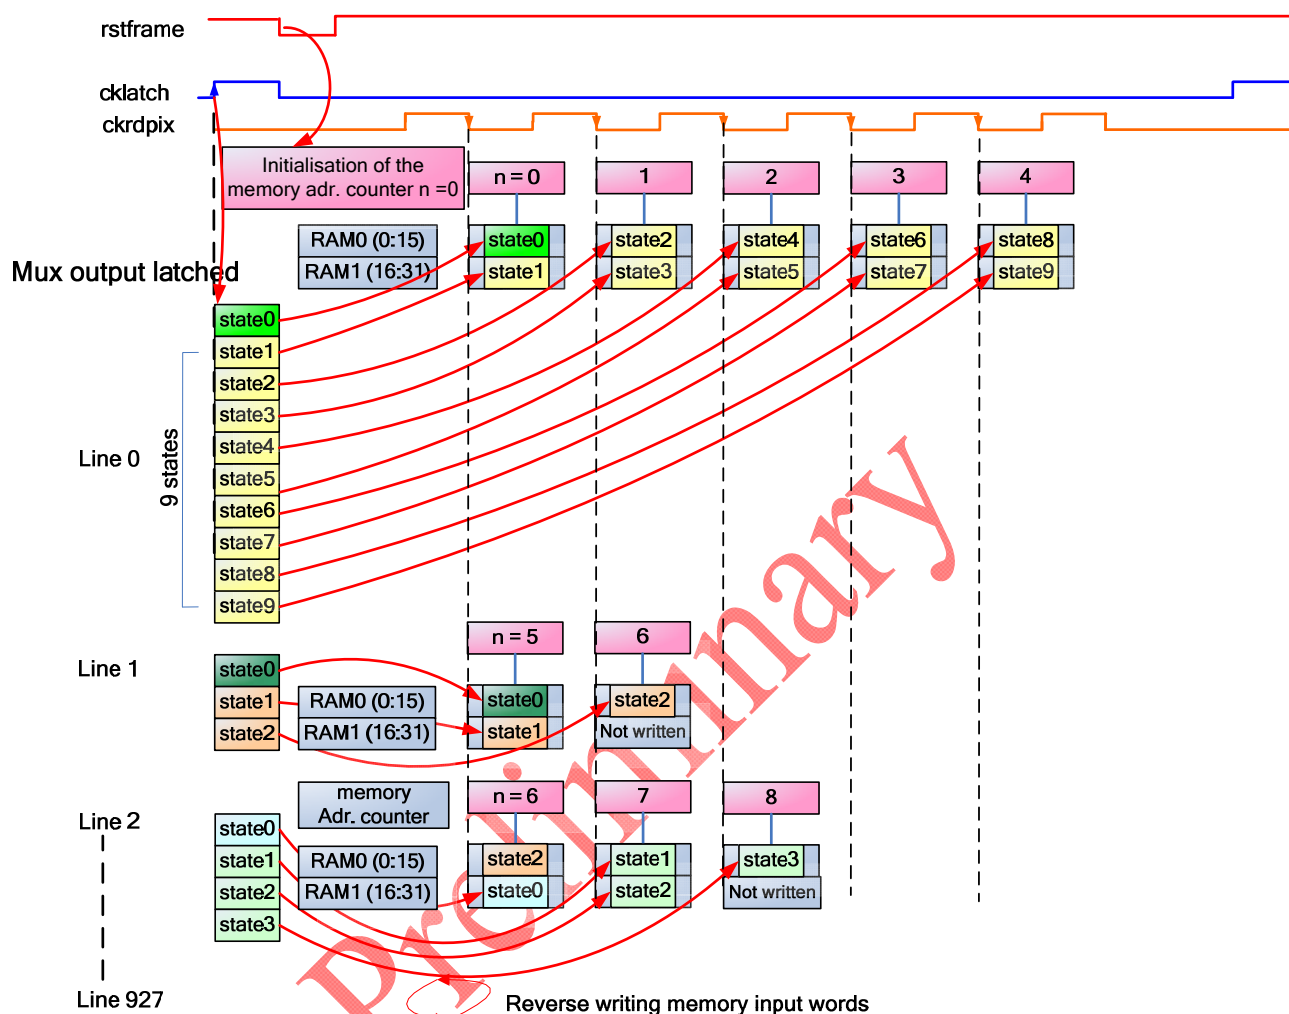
rstframe

cklatch

ckrdpix

Initialisation of the memory adr. counter n =0

n = 0

1

2

3

4

RAM0 (0:15)

RAM1 (16:31)

state0

state1

state2

state3

state4

state5

state6

state7

state8

state9

Mux output latched

state0

state1

state2

state3

state4

state5

state6

state7

state8

state9

Line 0

9 states

n = 5

6

Line 1

state0

state1

state2

RAM0 (0:15)

RAM1 (16:31)

state0

state1

state2

Not written

memory Adr. counter

n = 6

7

8

Line 2

state0

state1

state2

state3

RAM0 (0:15)

RAM1 (16:31)

state2

state0

state1

state2

state3

Not written

Line 927

Reverse writing memory input words

Preliminary